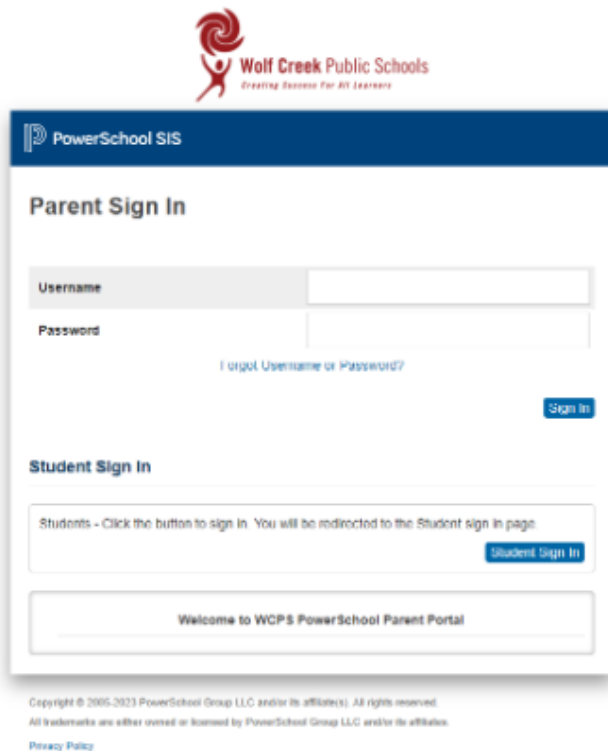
Wolf Creek Public Schools
Creating Success For All Learners

PowerSchool SIS

Parent Sign In

Username

Password

Forgot Username or Password?

Sign In

Student Sign In

Students - Click the button to sign in. You will be redirected to the Student sign in page.

Student Sign In

Welcome to WCPS PowerSchool Parent Portal

Copyright © 2005-2023 PowerSchool Group LLC and/or its affiliate(s). All rights reserved.

All trademarks are either owned or licensed by PowerSchool Group LLC and/or its affiliates.

Privacy Policy